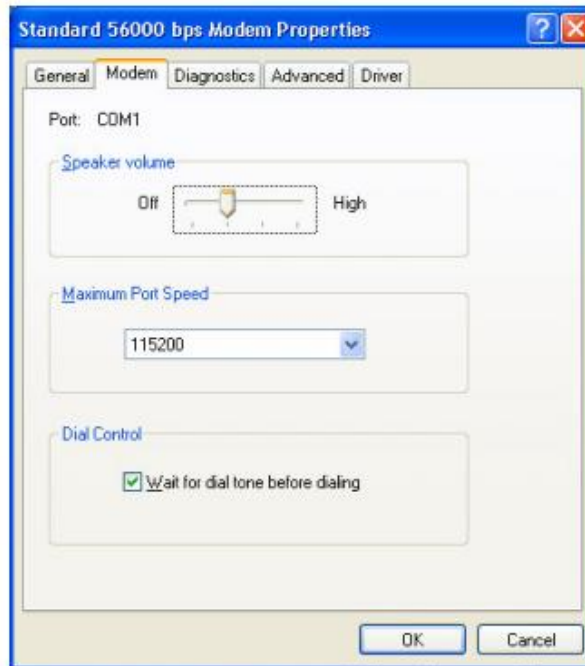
Standard 56000 bps Modem Properties

General | Modem | Diagnostics | Advanced | Driver

Port: COM1

Speaker volume

Off High

Maximum Port Speed

115200

Dial Control

Wait for dial tone before dialing

OK Cancel